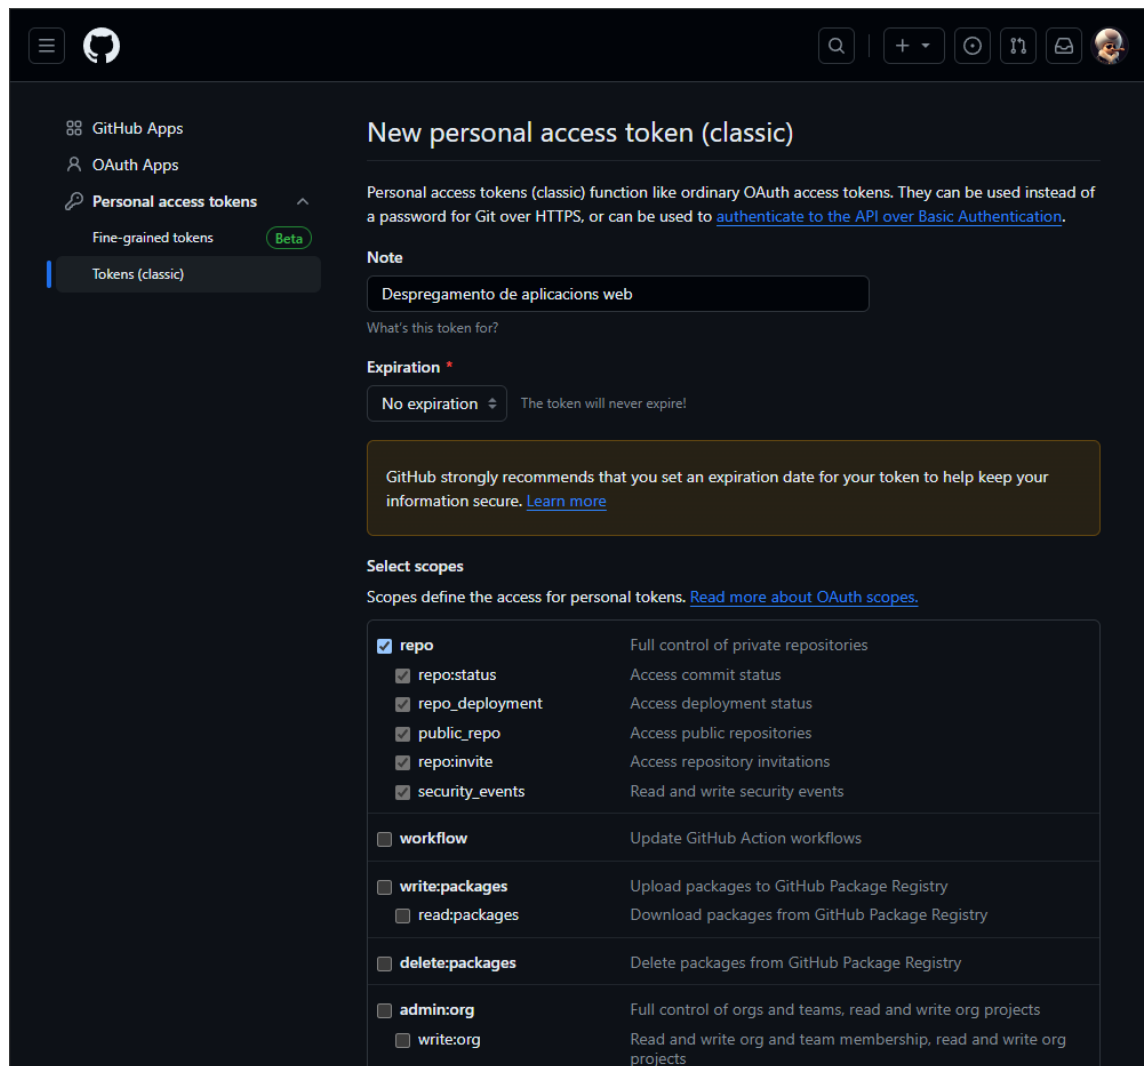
GitHub Apps
OAuth Apps
Personal access tokens
Fine-grained tokens Beta
Tokens (classic)

New personal access token (classic)

Personal access tokens (classic) function like ordinary OAuth access tokens. They can be used instead of a password for Git over HTTPS, or can be used to authenticate to the API over Basic Authentication.

Note
Despregamento de aplicacions web
What's this token for?

Expiration *
No expiration
The token will never expire!

GitHub strongly recommends that you set an expiration date for your token to help keep your information secure. Learn more

Select scopes
Scopes define the access for personal tokens. Read more about OAuth scopes.

| | |
|---|---|
| repo | Full control of private repositories |
| repo:status | Access commit status |
| repo_deployment | Access deployment status |
| public_repo | Access public repositories |
| repo:invite | Access repository invitations |
| security_events | Read and write security events |
| workflow | Update GitHub Action workflows |
| write:packages | Upload packages to GitHub Package Registry |
| read:packages | Download packages from GitHub Package Registry |
| delete:packages | Delete packages from GitHub Package Registry |
| admin:org | Full control of orgs and teams, read and write org projects |
| write:org | Read and write org and team membership, read and write org projects |